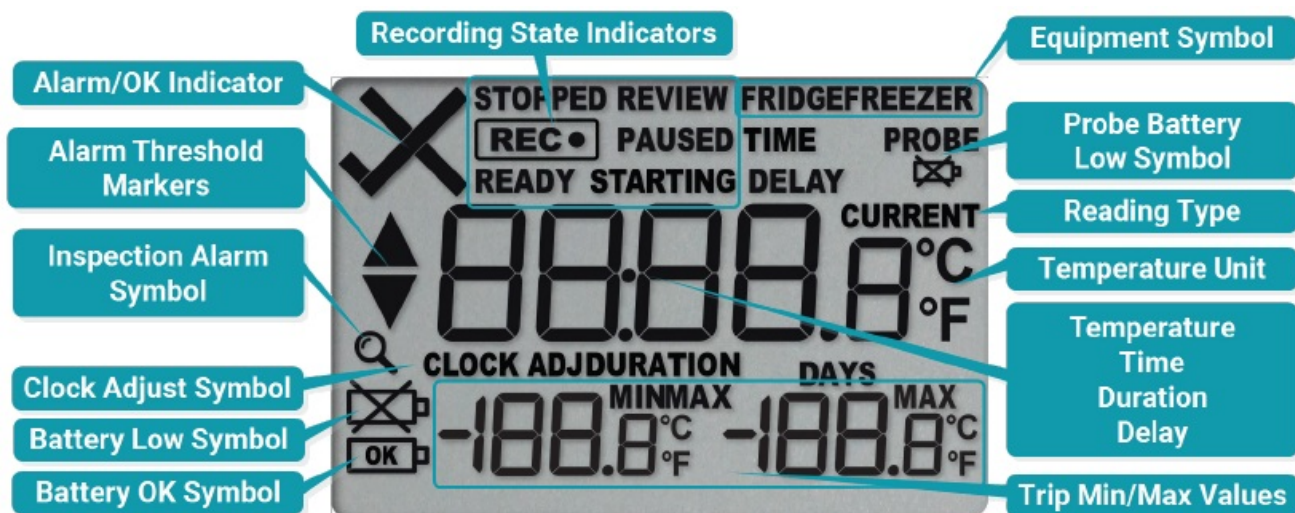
Recording State Indicators

Equipment Symbol

Alarm/OK Indicator

Alarm Threshold Markers

Inspection Alarm Symbol

Clock Adjust Symbol

Battery Low Symbol

Battery OK Symbol

Probe Battery Low Symbol

Reading Type

Temperature Unit

Temperature Time Duration Delay

Trip Min/Max Values

STOPPED REVIEW FRIDGEFREEZER

REC● PAUSED TIME PROBE

READY STARTING DELAY

CURRENT

88:88.8 °C °F

CLOCK ADJDURATION DAYS

MINMAX -188.8 °C °F MAX -188.8 °C °F

OK